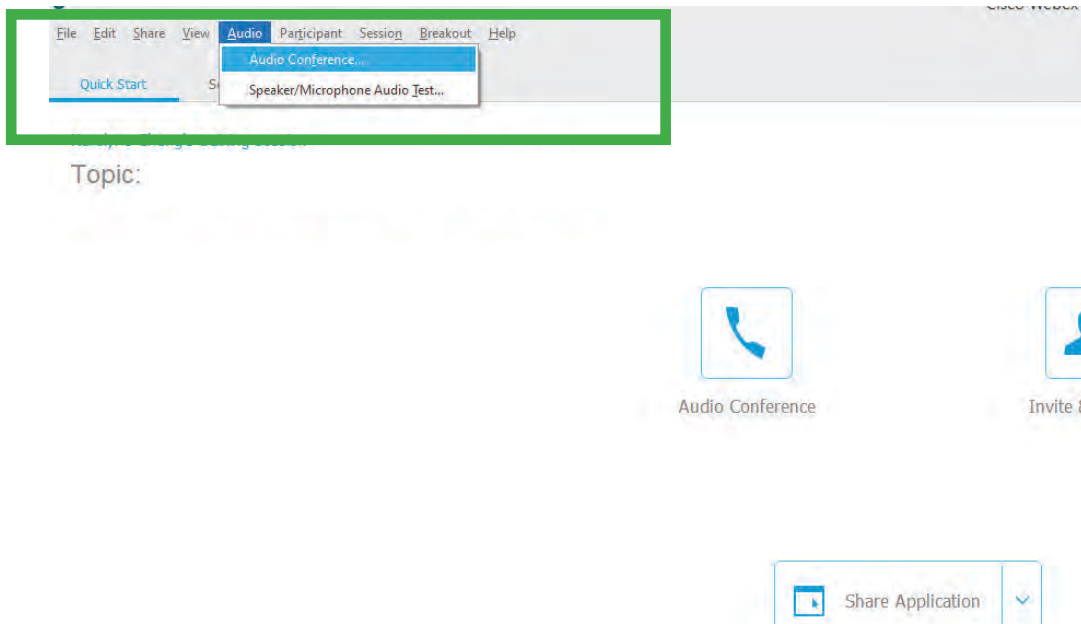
Cisco Webex

File Edit Share View Audio Participant Session Breakout Help

Audio Conference...

Speaker/Microphone Audio Test...

Quick Start Se

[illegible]

Topic:

Audio Conference

Invite &

Share Application